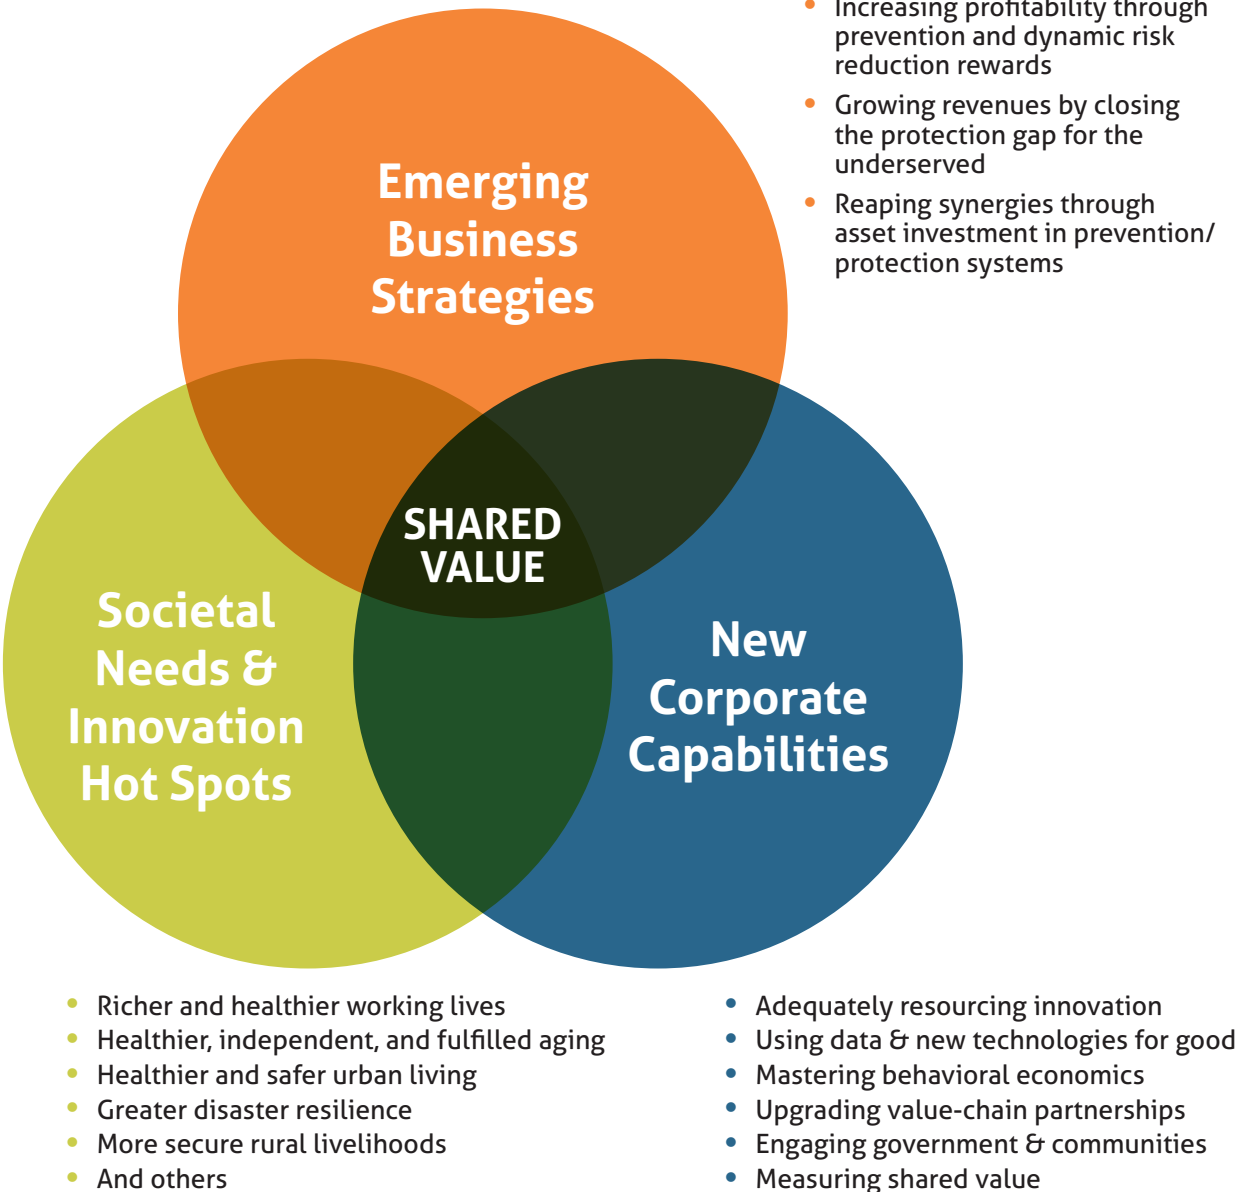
- Increasing profitability through prevention and dynamic risk reduction rewards
- Growing revenues by closing the protection gap for the underserved
- Reaping synergies through asset investment in prevention/ protection systems

Emerging Business Strategies

SHARED VALUE

Societal Needs & Innovation Hot Spots

New Corporate Capabilities

- Richer and healthier working lives
- Healthier, independent, and fulfilled aging
- Healthier and safer urban living
- Greater disaster resilience
- More secure rural livelihoods
- And others

- Adequately resourcing innovation
- Using data & new technologies for good
- Mastering behavioral economics
- Upgrading value-chain partnerships
- Engaging government & communities
- Measuring shared value